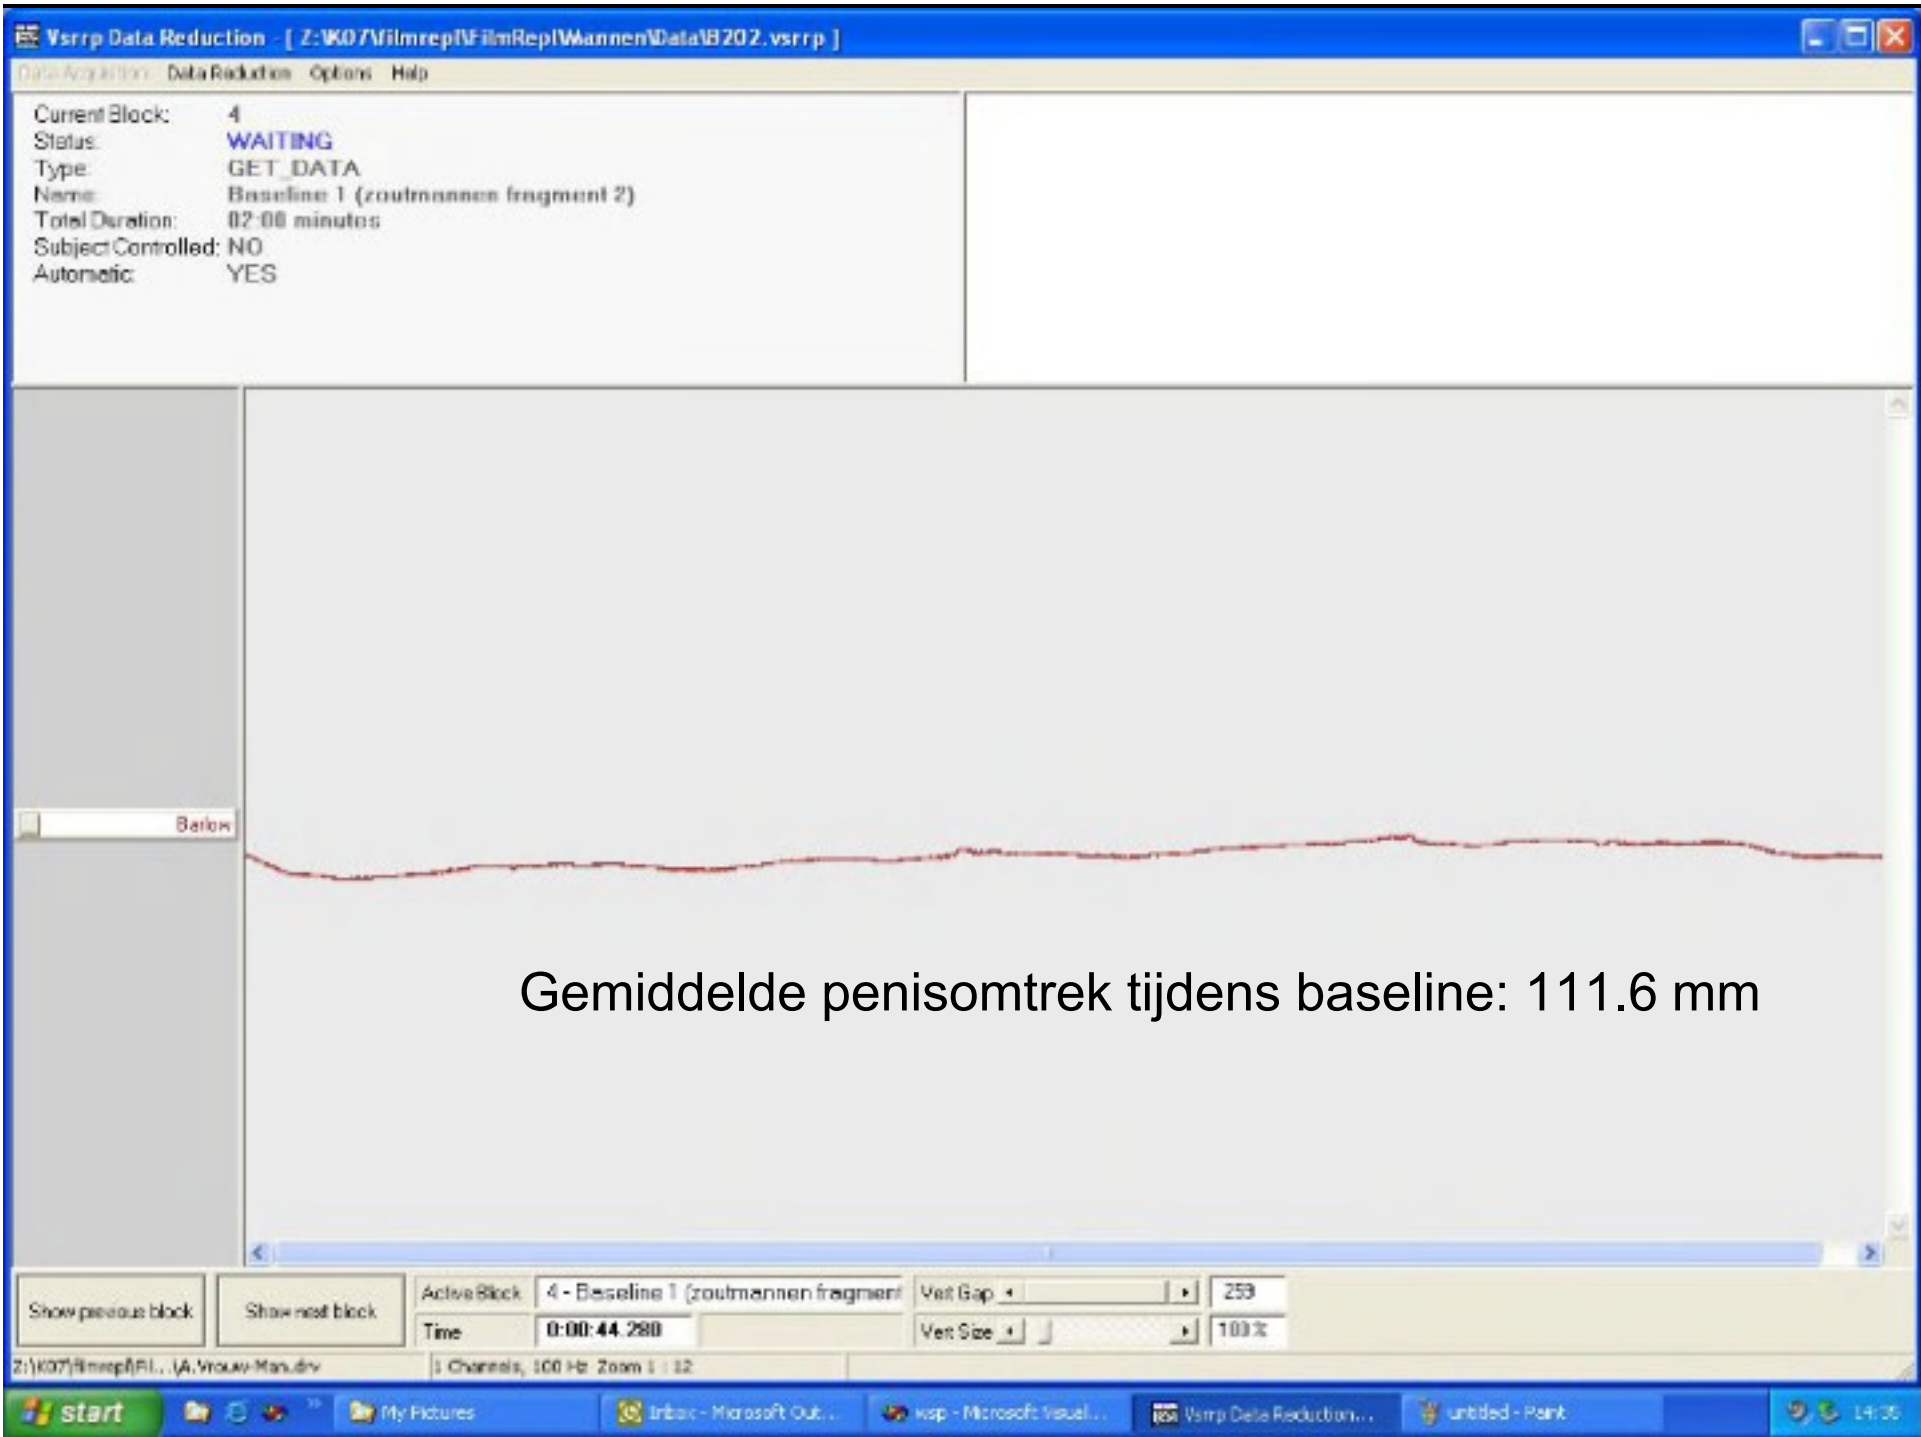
Vsrrp Data Reduction - [ Z:\K07\filmrepl\FilmRepl\Mannen\Data\B202.vsrrp ]

Data Acquisition Data Reduction Options Help

Current Block: 4
Status: WAITING
Type: GET_DATA
Name: Baseline 1 (zoutmannen fragment 2)
Total Duration: 02:00 minutes
Subject Controlled: NO
Automatic: YES

Barlow

Gemiddelde penisomtrek tijdens baseline: 111.6 mm

Show previous block
Show next block
Active Block 4 - Baseline 1 (zoutmannen fragment
Time 0:00:44.280
Vert Gap 259
Vert Size 100%

Z:\K07\filmrepl\Fi...\A.Vrouw-Man.drv
1 Channels, 100 Hz Zoom 1 : 12

start
My Pictures
Inbox - Microsoft Out...
wsp - Microsoft Visual...
Vsrrp Data Reduction...
untitled - Paint
14:35